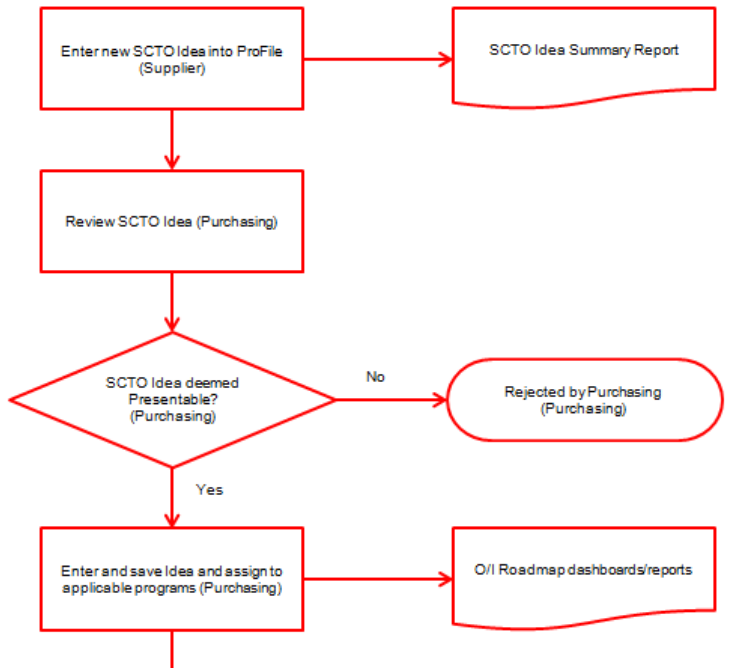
Enter new SCTO Idea into ProFile (Supplier)

SCTO Idea Summary Report

Review SCTO Idea (Purchasing)

SCTO Idea deemed Presentable? (Purchasing)

No

Rejected by Purchasing (Purchasing)

Yes

Enter and save Idea and assign to applicable programs (Purchasing)

O/I Roadmap dashboards/reports